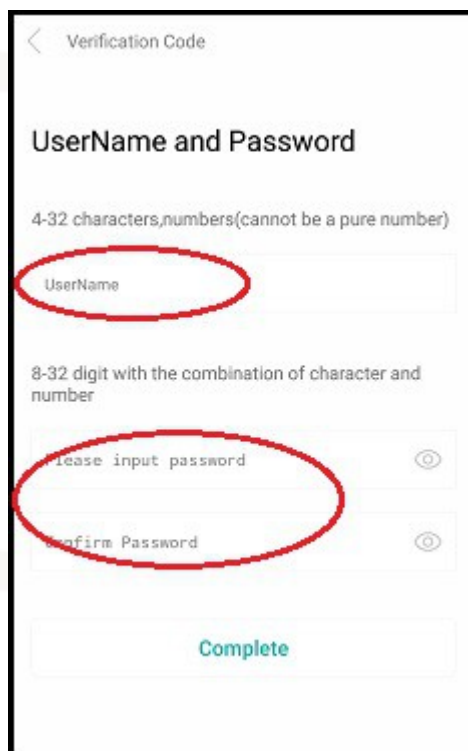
Verification Code

UserName and Password

4-32 characters,numbers(cannot be a pure number)

UserName

8-32 digit with the combination of character and number

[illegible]lease input password

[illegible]nfirm Password

Complete